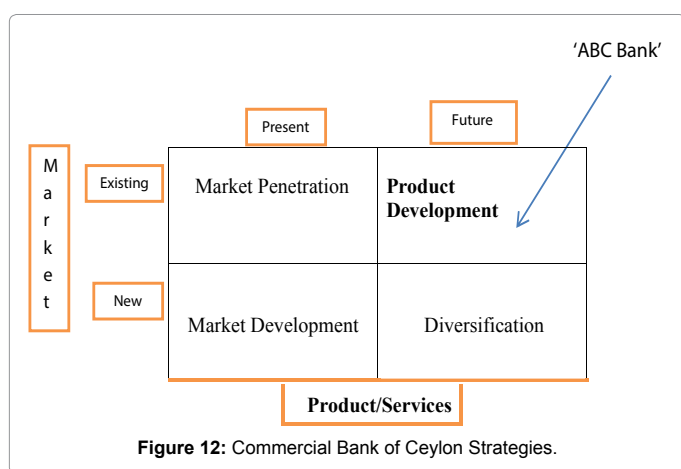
'ABC Bank'

Present

Future

M
a
r
k
e
t

Existing

New

| Market Penetration | **Product Development** |
|---|---|
| Market Development | Diversification |

**Product/Services**

**Figure 12:** Commercial Bank of Ceylon Strategies.